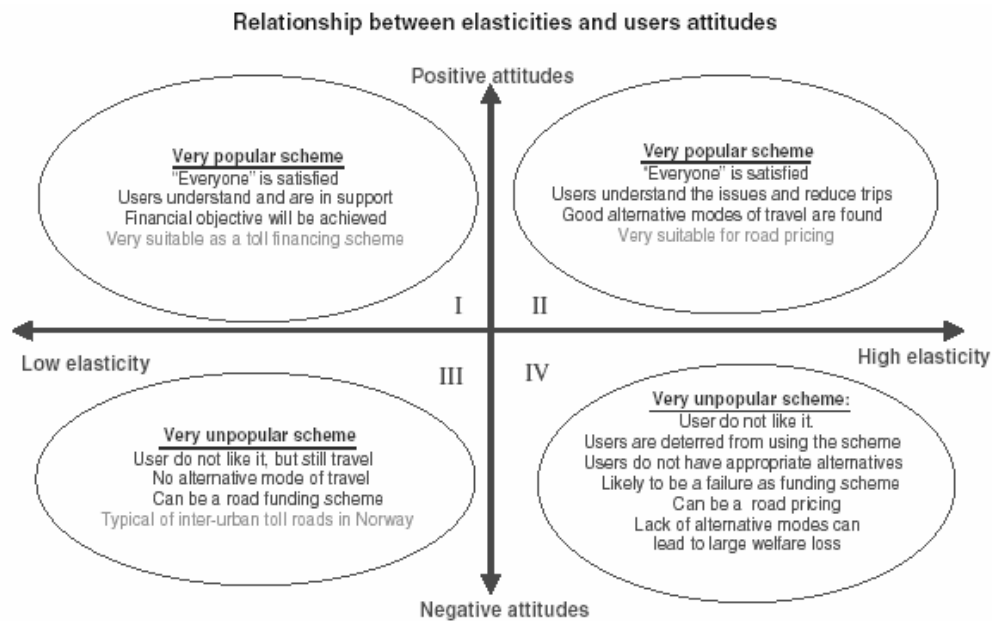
Relationship between elasticities and users attitudes

Positive attitudes

Very popular scheme
"Everyone" is satisfied
Users understand and are in support
Financial objective will be achieved
Very suitable as a toll financing scheme

Very popular scheme
"Everyone" is satisfied
Users understand the issues and reduce trips
Good alternative modes of travel are found
Very suitable for road pricing

I

II

Low elasticity

High elasticity

III

IV

Very unpopular scheme
User do not like it, but still travel
No alternative mode of travel
Can be a road funding scheme
Typical of inter-urban toll roads in Norway

Very unpopular scheme:
User do not like it.
Users are deterred from using the scheme
Users do not have appropriate alternatives
Likely to be a failure as funding scheme
Can be a road pricing
Lack of alternative modes can lead to large welfare loss

Negative attitudes